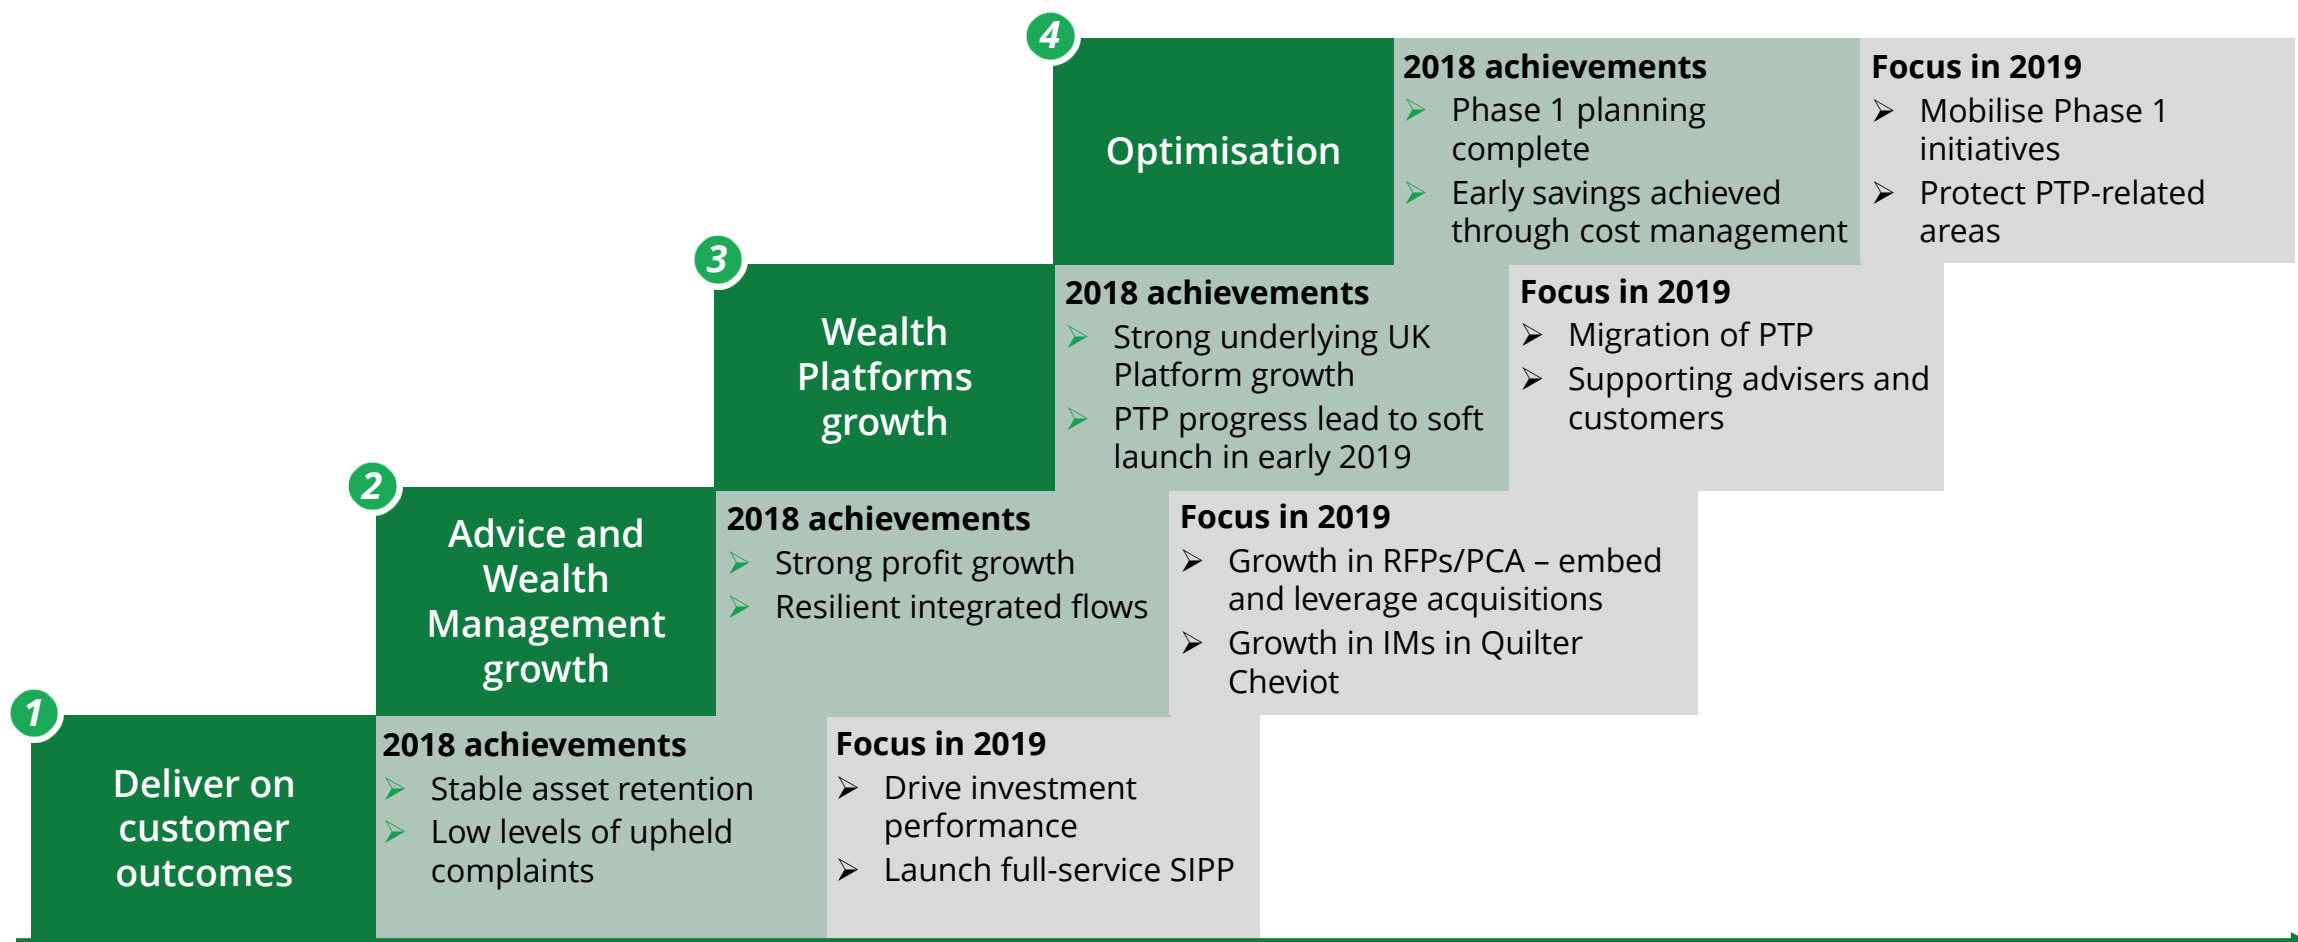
4

Optimisation

2018 achievements
➢ Phase 1 planning complete
➢ Early savings achieved through cost management

Focus in 2019
➢ Mobilise Phase 1 initiatives
➢ Protect PTP-related areas

3

Wealth Platforms growth

2018 achievements
➢ Strong underlying UK Platform growth
➢ PTP progress lead to soft launch in early 2019

Focus in 2019
➢ Migration of PTP
➢ Supporting advisers and customers

2

Advice and Wealth Management growth

2018 achievements
➢ Strong profit growth
➢ Resilient integrated flows

Focus in 2019
➢ Growth in RFPs/PCA – embed and leverage acquisitions
➢ Growth in IMs in Quilter Cheviot

1

Deliver on customer outcomes

2018 achievements
➢ Stable asset retention
➢ Low levels of upheld complaints

Focus in 2019
➢ Drive investment performance
➢ Launch full-service SIPP